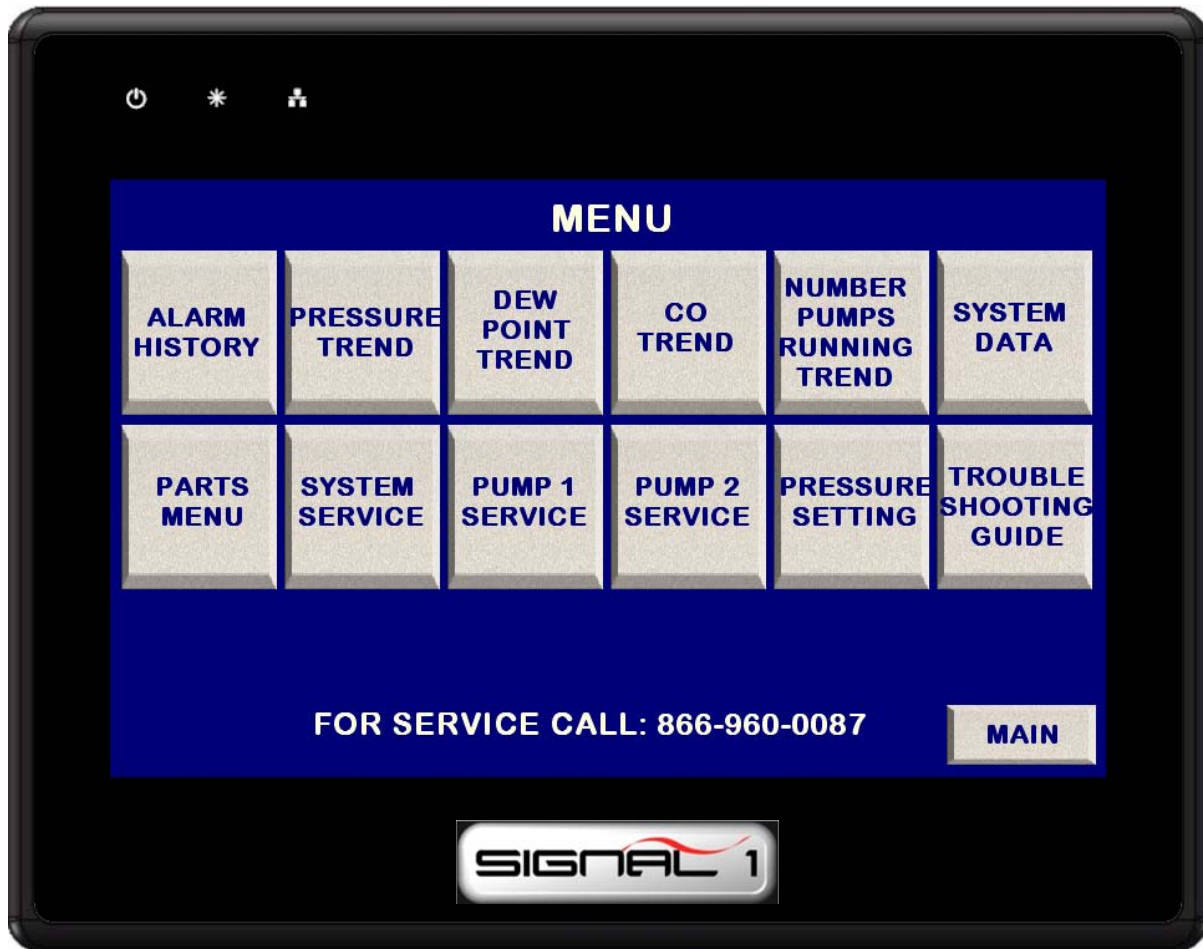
MENU

ALARM HISTORY

PRESSURE TREND

DEW POINT TREND

CO TREND

NUMBER PUMPS RUNNING TREND

SYSTEM DATA

PARTS MENU

SYSTEM SERVICE

PUMP 1 SERVICE

PUMP 2 SERVICE

PRESSURE SETTING

TROUBLE SHOOTING GUIDE

FOR SERVICE CALL: 866-960-0087

MAIN

SIGNAL 1